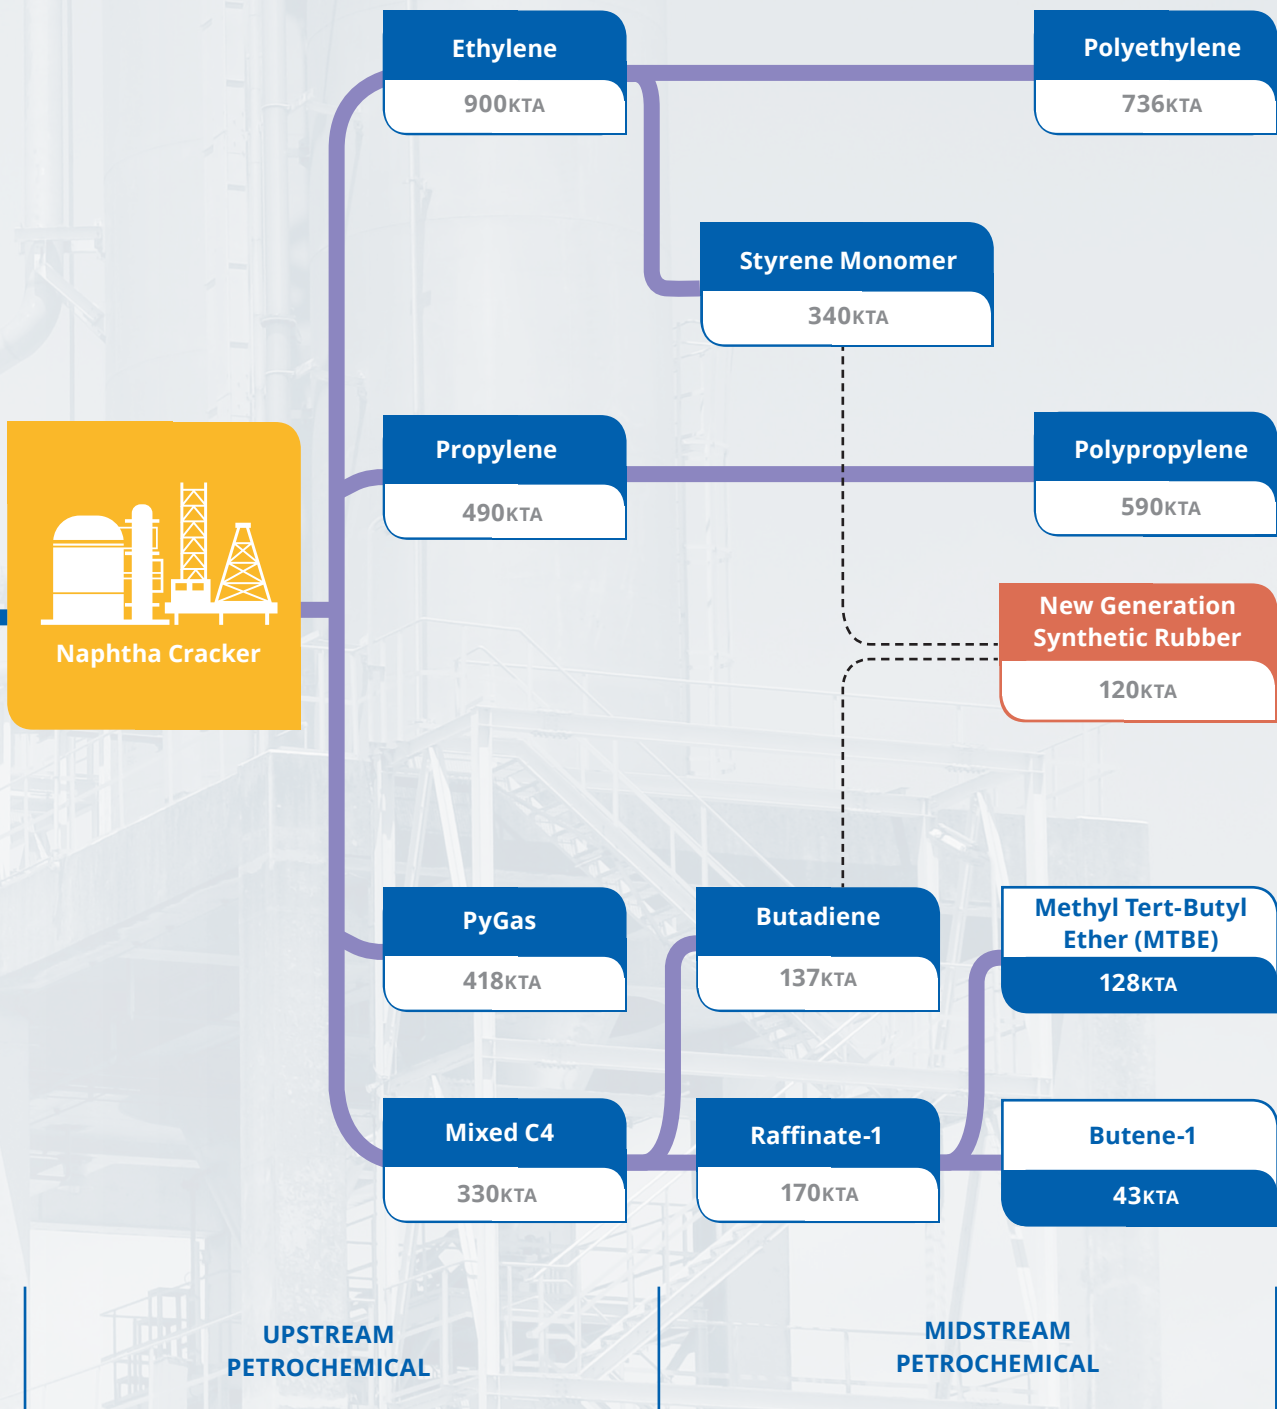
Ethylene
900KTA

Polyethylene
736KTA

Styrene Monomer
340KTA

Naphtha Cracker

Propylene
490KTA

Polypropylene
590KTA

New Generation Synthetic Rubber
120KTA

PyGas
418KTA

Butadiene
137KTA

Methyl Tert-Butyl Ether (MTBE)
128KTA

Mixed C4
330KTA

Raffinate-1
170KTA

Butene-1
43KTA

UPSTREAM PETROCHEMICAL

MIDSTREAM PETROCHEMICAL